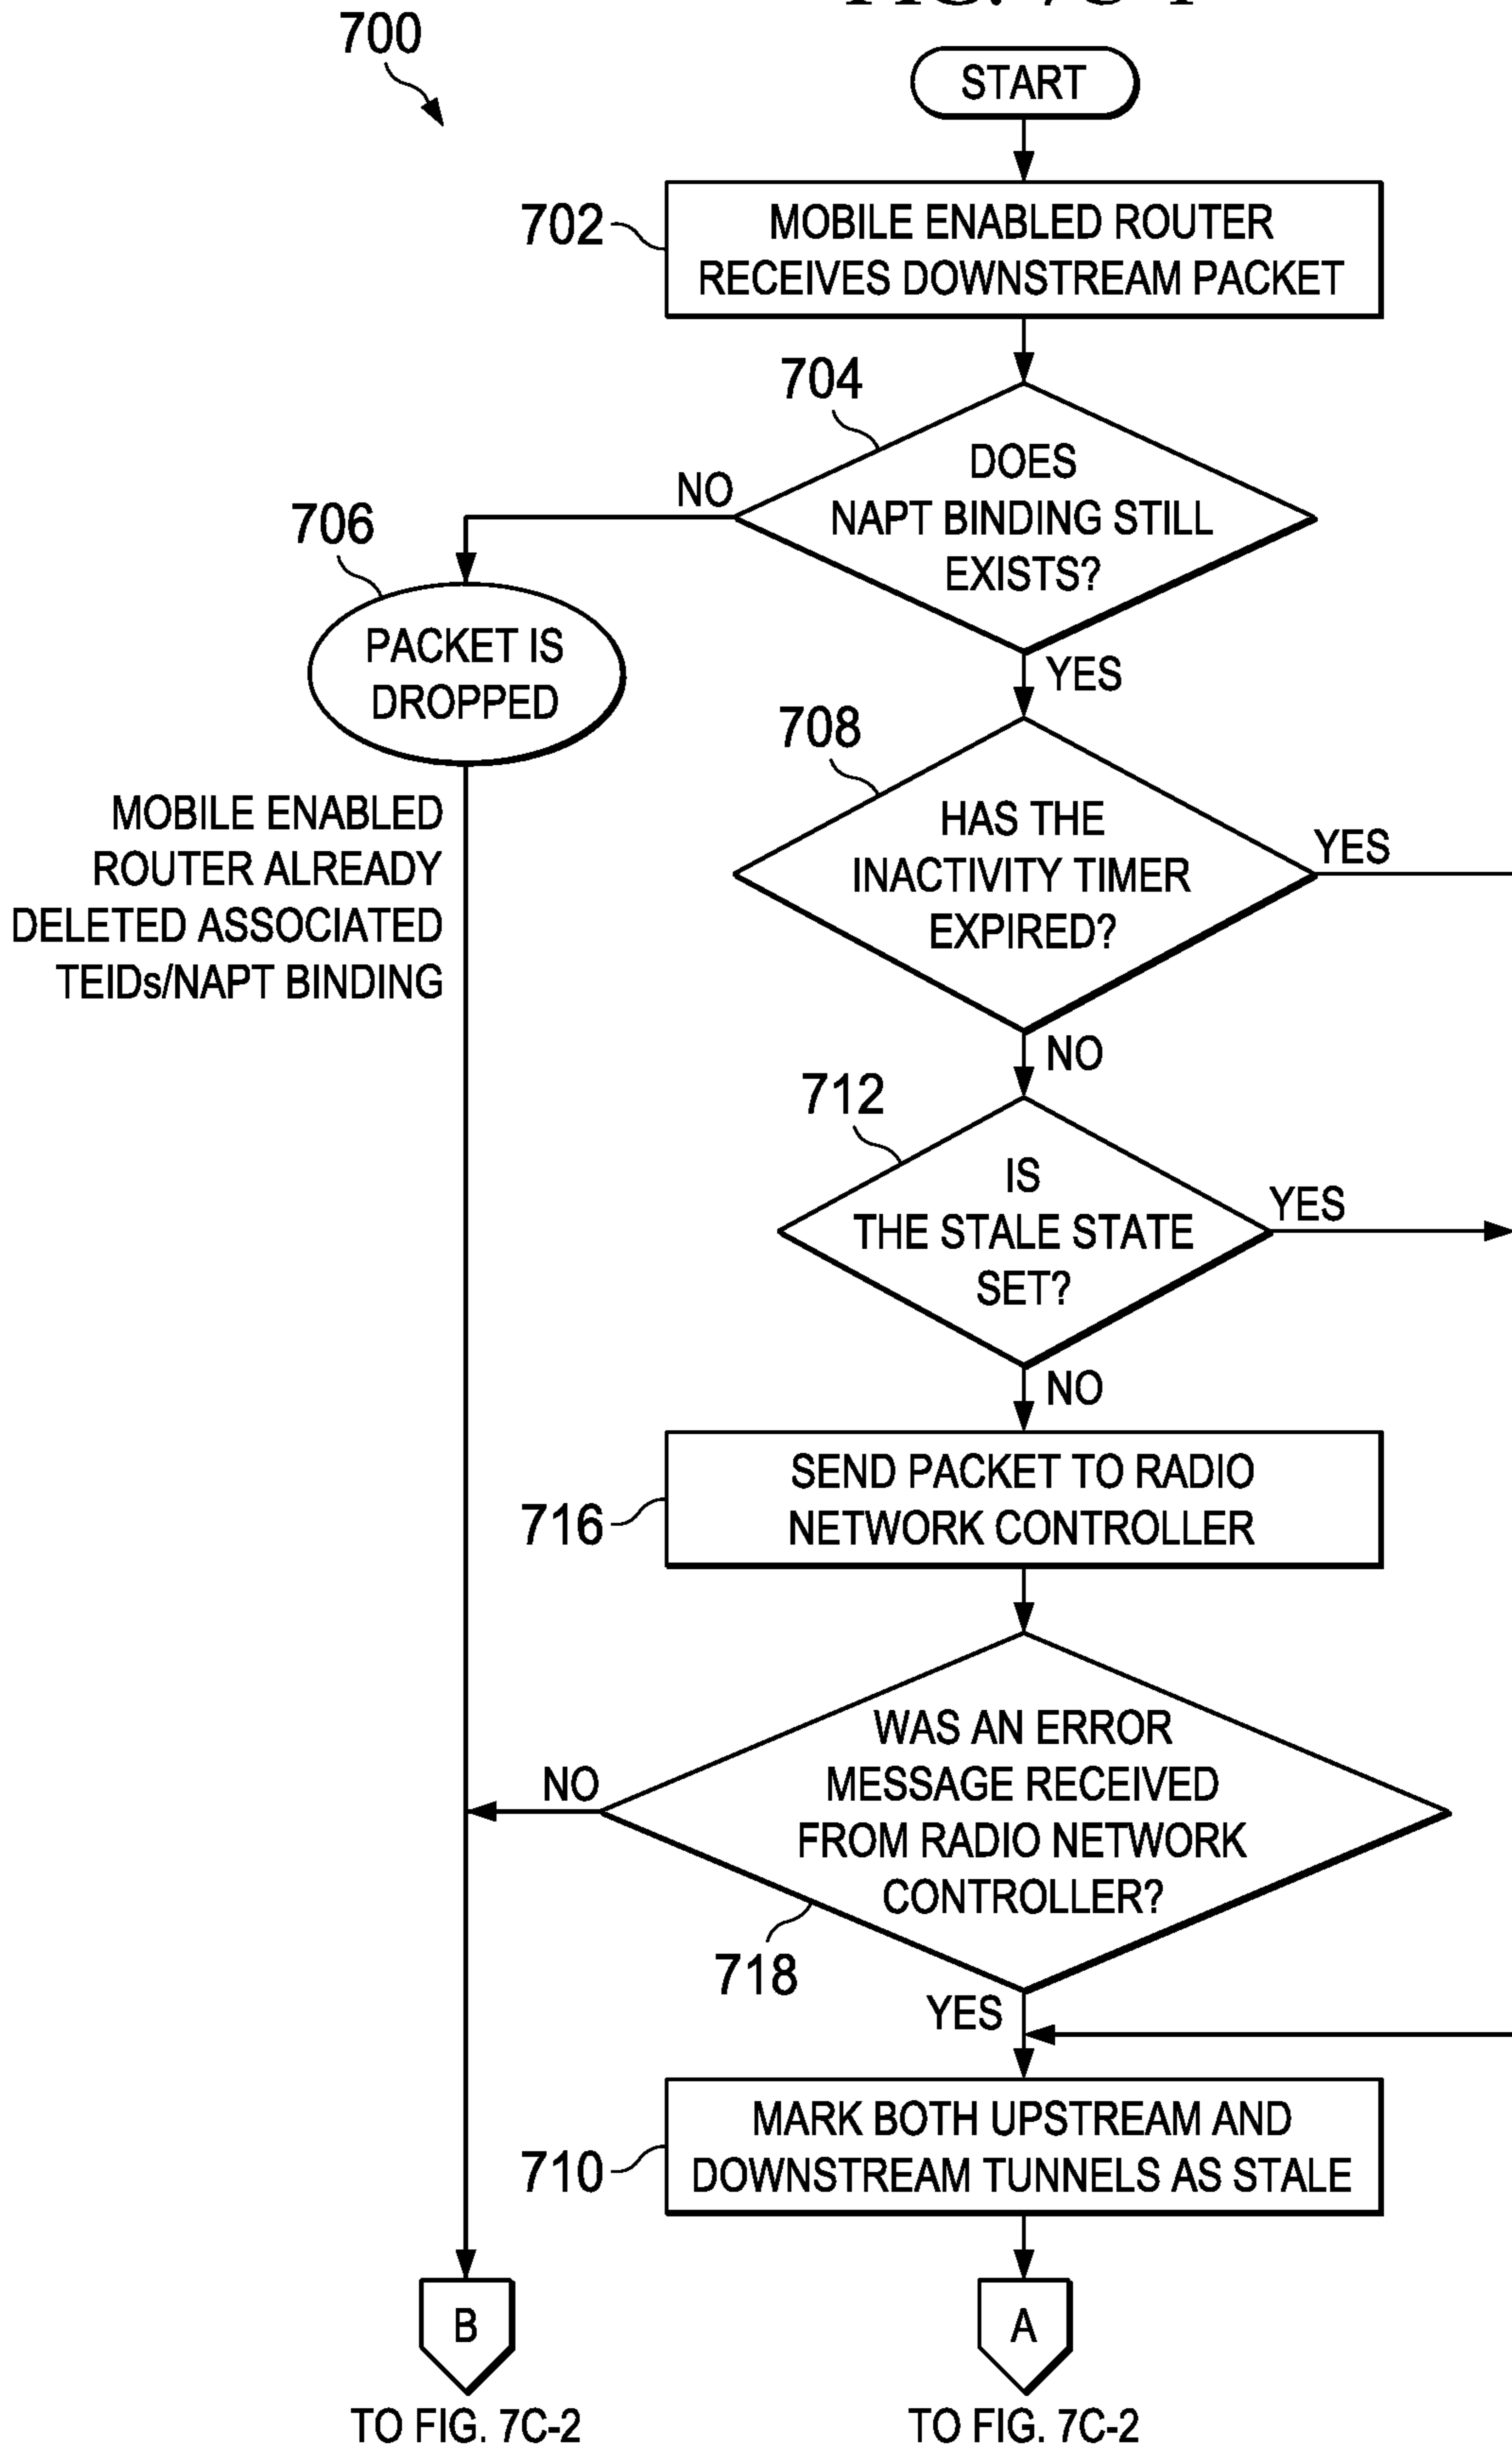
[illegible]

700

START

702 MOBILE ENABLED ROUTER RECEIVES DOWNSTREAM PACKET

704 DOES NAPT BINDING STILL EXISTS?

NO

706 PACKET IS DROPPED

YES

708 HAS THE INACTIVITY TIMER EXPIRED?

YES

MOBILE ENABLED ROUTER ALREADY DELETED ASSOCIATED TEIDs/NAPT BINDING

NO

712 IS THE STALE STATE SET?

YES

NO

716 SEND PACKET TO RADIO NETWORK CONTROLLER

NO

WAS AN ERROR MESSAGE RECEIVED FROM RADIO NETWORK CONTROLLER?

718

YES

710 MARK BOTH UPSTREAM AND DOWNSTREAM TUNNELS AS STALE

B

TO FIG. 7C-2

A

TO FIG. 7C-2